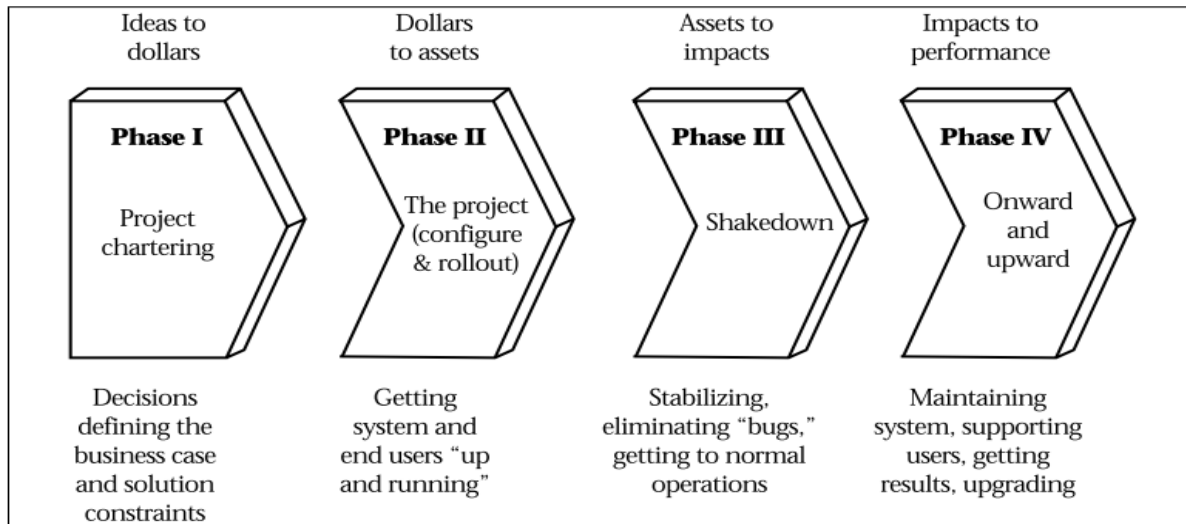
Ideas to dollars

Phase I

Project chartering

Decisions defining the business case and solution constraints

Dollars to assets

Phase II

The project (configure & rollout)

Getting system and end users "up and running"

Assets to impacts

Phase III

Shakedown

Stabilizing, eliminating "bugs," getting to normal operations

Impacts to performance

Phase IV

Onward and upward

Maintaining system, supporting users, getting results, upgrading